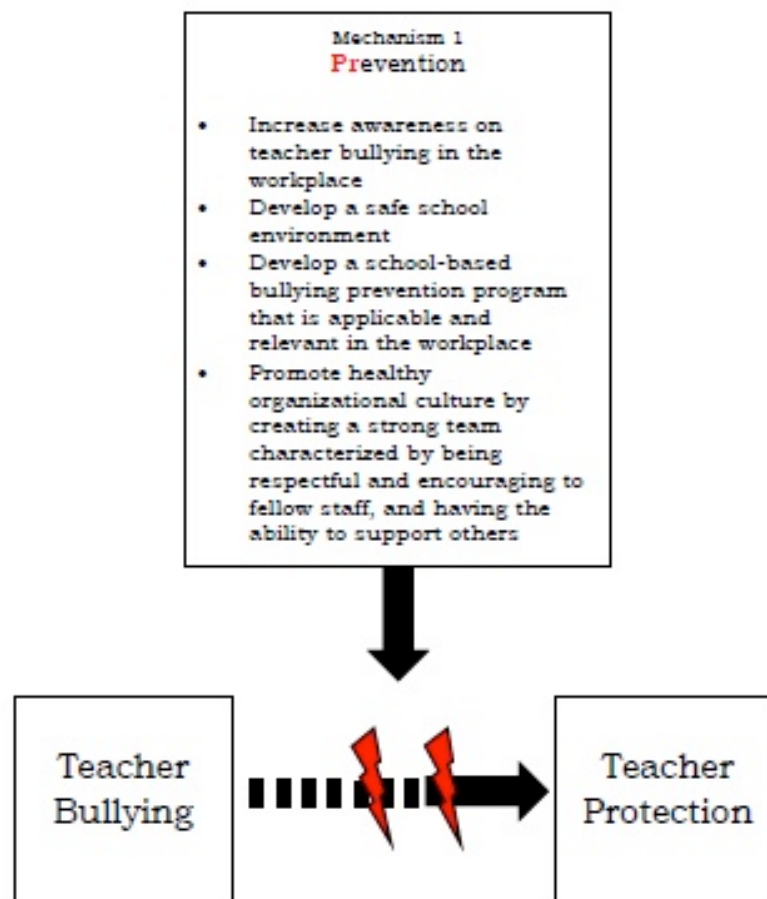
Mechanism 1
Prevention

- Increase awareness on teacher bullying in the workplace
- Develop a safe school environment
- Develop a school-based bullying prevention program that is applicable and relevant in the workplace
- Promote healthy organizational culture by creating a strong team characterized by being respectful and encouraging to fellow staff, and having the ability to support others

Teacher Bullying

Teacher Protection